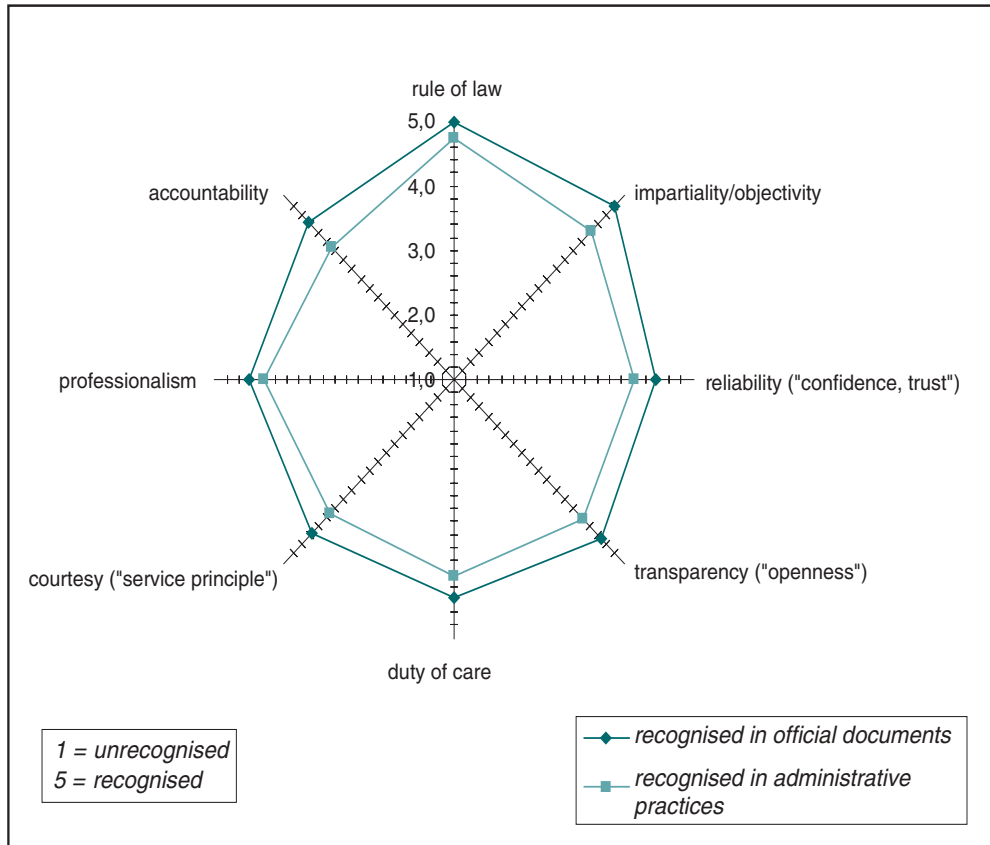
rule of law

5,0

4,0

3,0

2,0

1,0

accountability

impartiality/objectivity

professionalism

reliability ("confidence, trust")

courtesy ("service principle")

transparency ("openness")

duty of care

1 = unrecognised
5 = recognised

recognised in official documents

recognised in administrative practices